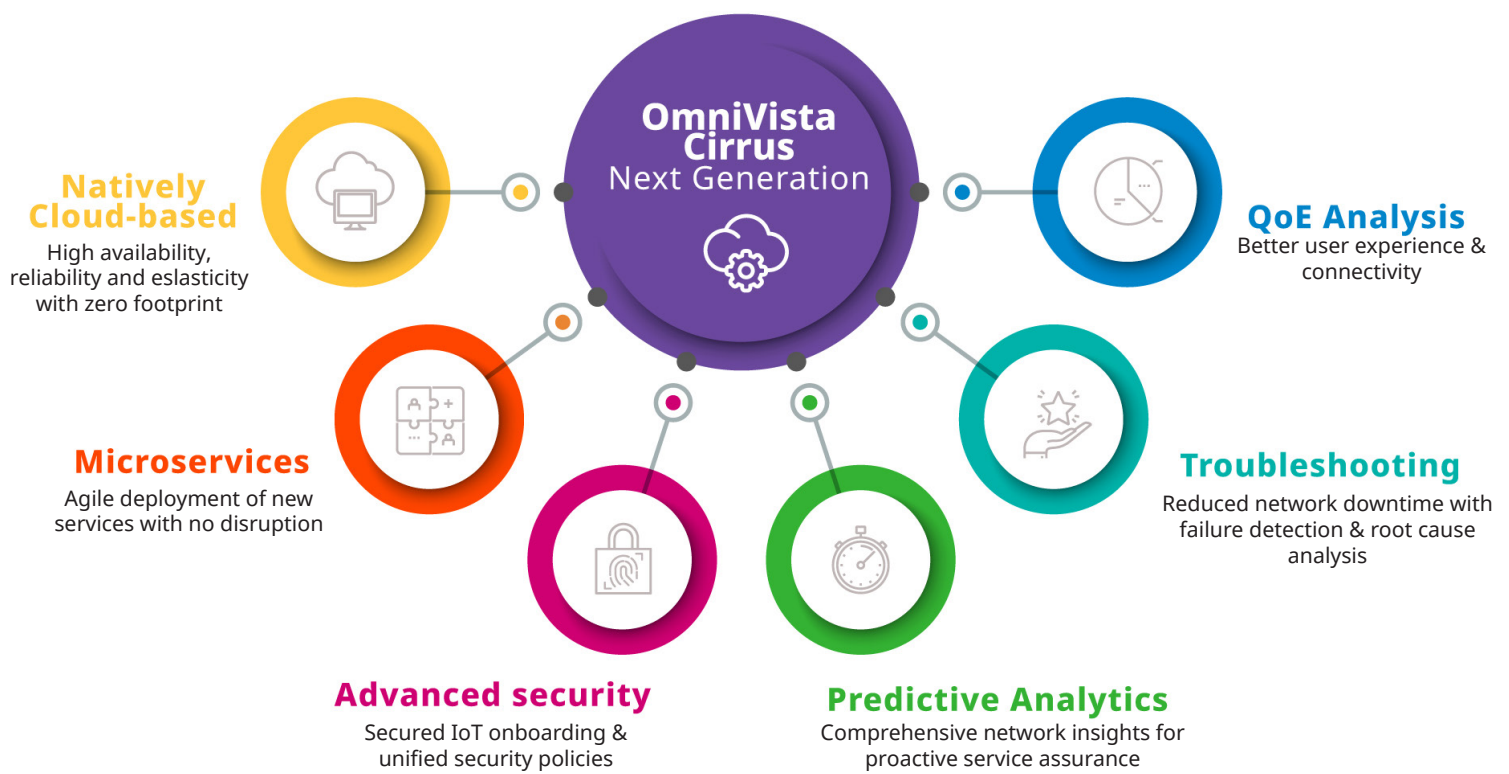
OmniVista Cirrus
Next Generation

Natively Cloud-based
High availability, reliability and eslasticity with zero footprint

QoE Analysis
Better user experience & connectivity

Microservices
Agile deployment of new services with no disruption

Troubleshooting
Reduced network downtime with failure detection & root cause analysis

Advanced security
Secured IoT onboarding & unified security policies

Predictive Analytics
Comprehensive network insights for proactive service assurance